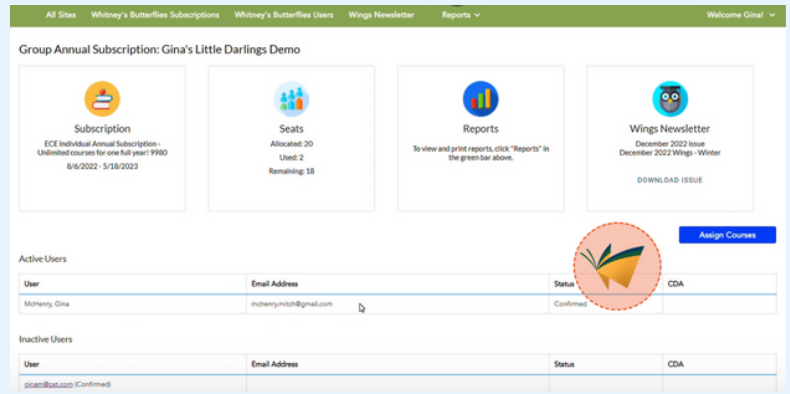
All Sites Whitney's Butterflies Subscriptions Whitney's Butterflies Users Wings Newsletter Reports Welcome Gina!

Group Annual Subscription: Gina's Little Darlings Demo

Subscription
ECE Individual Annual Subscription - Unlimited courses for one full year! 9980
8/6/2022 - 5/18/2023

Seats
Allocated: 20
Used: 2
Remaining: 18

Reports
To view and print reports, click "Reports" in the green bar above.

Wings Newsletter
December 2022 Issue
December 2022 Wings - Winter
DOWNLOAD ISSUE

Assign Courses

Active Users

| User | Email Address | Status | CDA |
|---|---|---|---|
| McHenry, Gina | mchenry.mitch@gmail.com | Confirmed | |

Inactive Users

| User | Email Address | Status | CDA |
|---|---|---|---|
| ginam@pst.com (Confirmed) | | | |